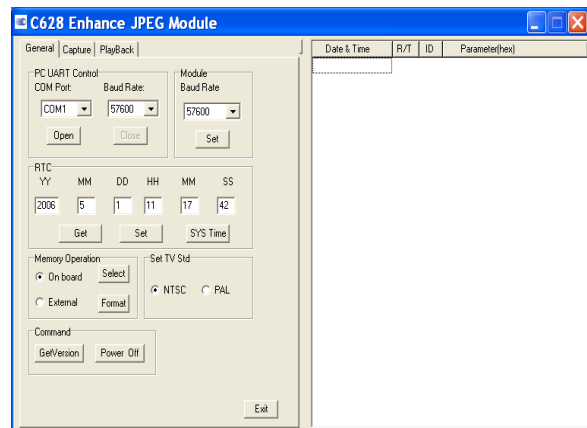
C628 Enhance JPEG Module

General | Capture | PlayBack

PC UART Control
COM Port: Baud Rate:
COM1 57600
Open Close

Module
Baud Rate
57600
Set

RTC
YY MM DD HH MM SS
2006 5 1 11 17 42
Get Set SYS Time

Memory Operation
On board Select
External Format

Set TV Std
NTSC PAL

Command
GetVersion Power Off

Exit

| Date & Time | R/T | ID | Parameter(hex) |
|---|---|---|---|